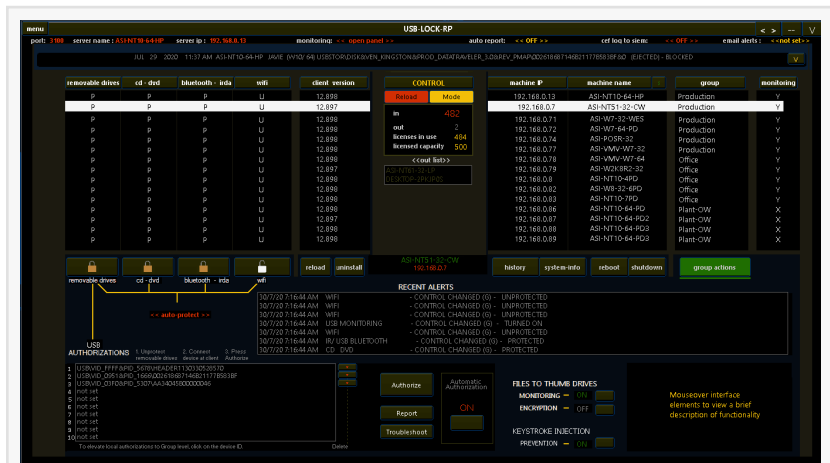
menu USB-LOCK-RP < > — V

port: 3100 server name : ASI-NT10-64-HP server ip : 192.168.0.7 monitoring: << open panel >> auto report: << OFF >> cef log to siem: << OFF >> email alerts : <<not set>>

JUL 29 2020 11:37 AM ASI-NT10-64-HP JAVIE (W10/ 64) USBSTOR\DISK&VEN_KINGSTON&PROD_DATATRAVELER_3.0&REV_PMAP\0026188714652117783B8F&0 (EJECTED) - BLOCKED V

| removable drives | cd - dvd | bluetooth - irda | wifi | client version |
|---|---|---|---|---|
| P | P | P | U | 12.898 |
| P | P | P | U | 12.897 |
| P | P | P | U | 12.898 |
| P | P | P | U | 12.898 |
| P | P | P | U | 12.898 |
| P | P | P | U | 12.898 |
| P | P | P | U | 12.898 |
| P | P | P | U | 12.897 |
| P | P | P | U | 12.898 |
| P | P | P | U | 12.898 |
| P | P | P | U | 12.898 |
| P | P | P | U | 12.898 |
| P | P | P | U | 12.897 |
| P | P | P | U | 12.898 |
| P | P | P | U | 12.898 |

CONTROL
Reload Mode
in 482
out 2
licenses in use 484
licensed capacity 500
<<out list>>
ASI-NT81-32-UP
DESKTOP-2RKIF05

| machine IP | machine name | group | monitoring |
|---|---|---|---|
| 192.168.0.13 | ASI-NT10-64-HP | Production | Y |
| 192.168.0.7 | ASI-NT51-32-CW | Production | Y |
| 192.168.0.71 | ASI-W7-32-WES | Production | Y |
| 192.168.0.72 | ASI-W7-64-PD | Production | Y |
| 192.168.0.74 | ASI-POSR-32 | Production | Y |
| 192.168.0.77 | ASI-VMV-W7-32 | Production | Y |
| 192.168.0.78 | ASI-VMV-W7-64 | Office | Y |
| 192.168.0.79 | ASI-W2K8R2-32 | Office | Y |
| 192.168.0.8 | ASI-NT10-4PD | Office | Y |
| 192.168.0.82 | ASI-W8-32-6PD | Office | Y |
| 192.168.0.83 | ASI-NT10-7PD | Office | Y |
| 192.168.0.86 | ASI-NT10-64-PD | Plant-OW | X |
| 192.168.0.87 | ASI-NT10-64-PD2 | Plant-OW | X |
| 192.168.0.88 | ASI-NT10-64-PD3 | Plant-OW | X |
| 192.168.0.89 | ASI-NT10-64-PD3 | Plant-OW | X |

removable drives cd - dvd bluetooth - irda wifi
reload uninstall
ASI-NT51-32-CW
192.168.0.7
history system-info reboot shutdown group actions

<< auto-protect >>

RECENT ALERTS
30/7/20 7:16:44 AM WIFI - CONTROL CHANGED (G) - UNPROTECTED
30/7/20 7:16:44 AM WIFI - CONTROL CHANGED (G) - UNPROTECTED
30/7/20 7:16:44 AM WIFI - CONTROL CHANGED (G) - UNPROTECTED
30/7/20 7:16:44 AM USB MONITORING - CONTROL CHANGED (G) - TURNED ON
30/7/20 7:16:44 AM WIFI - CONTROL CHANGED (G) - UNPROTECTED
30/7/20 7:16:44 AM IR/ USB BLUETOOTH - CONTROL CHANGED (G) - PROTECTED
30/7/20 7:16:44 AM CD DVD - CONTROL CHANGED (G) - PROTECTED

USB AUTHORIZATIONS 1. Unprotect removable drives 2. Connect device at client 3. Press Authorize

1 USB\VID_FFFF&PID_5678\USEADER113033052657D
2 USB\VID_0951&PID_1666\0026188714B2117783B8F
3 USB\VID_03F0&PID_5307\AA340450000000046
4 not set
5 not set
6 not set
7 not set
8 not set
9 not set
10 not set
To elevate local authorizations to Group level, click on the device ID. Delete

Authorize
Report
Troubleshoot
Automatic Authorization
ON

FILES TO THUMB DRIVES
MONITORING — ON
ENCRYPTION — OFF
KEYSTROKE INJECTION
PREVENTION — ON

Mouseover interface elements to view a brief description of functionality